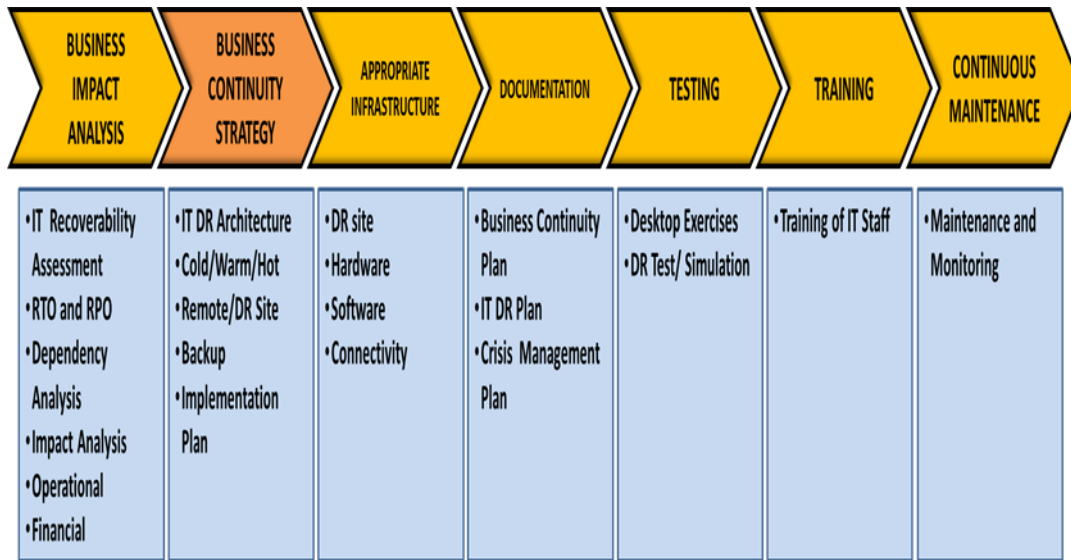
BUSINESS IMPACT ANALYSIS

BUSINESS CONTINUITY STRATEGY

APPROPRIATE INFRASTRUCTURE

DOCUMENTATION

TESTING

TRAINING

CONTINUOUS MAINTENANCE

•IT Recoverability Assessment
•RTO and RPO
•Dependency Analysis
•Impact Analysis
•Operational
•Financial

•IT DR Architecture
•Cold/Warm/Hot
•Remote/DR Site
•Backup
•Implementation Plan

•DR site
•Hardware
•Software
•Connectivity

•Business Continuity Plan
•IT DR Plan
•Crisis Management Plan

•Desktop Exercises
•DR Test/ Simulation

•Training of IT Staff

•Maintenance and Monitoring